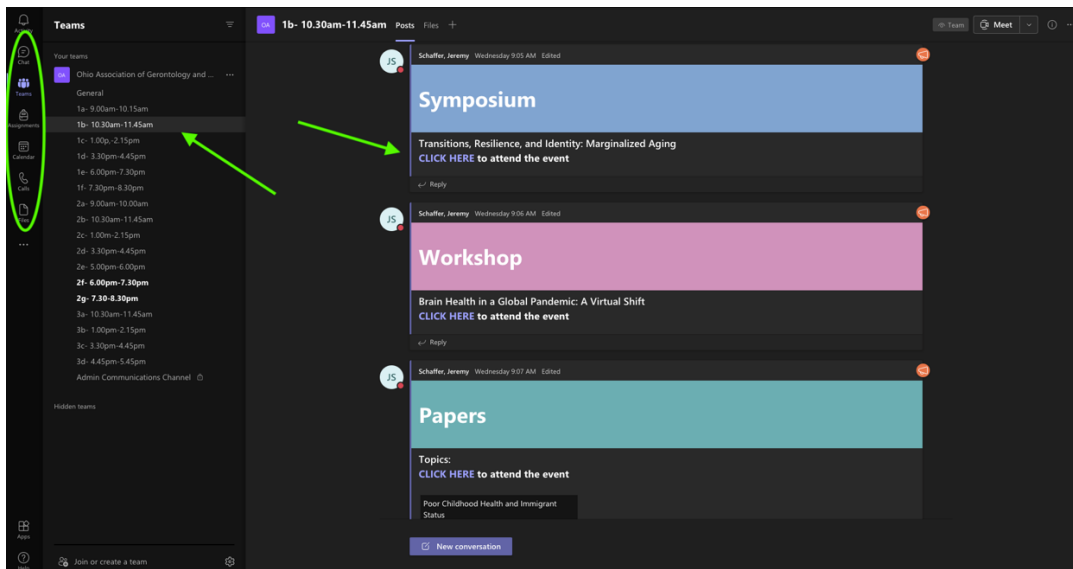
Activity
Chat
Teams
Assignments
Calendar
Calls
Files
...
Apps
Help

Teams

Your teams

OA Ohio Association of Gerontology and ... ···

General
1a- 9.00am-10.15am
1b- 10.30am-11.45am
1c- 1.00p, -2.15pm
1d- 3.30pm-4.45pm
1e- 6.00pm-7.30pm
1f- 7.30pm-8.30pm
2a- 9.00am-10.00am
2b- 10.30am-11.45am
2c- 1.00m-2.15pm
2d- 3.30pm-4.45pm
2e- 5.00pm-6.00pm
2f- 6.00pm-7.30pm
2g- 7.30-8.30pm
3a- 10.30am-11.45am
3b- 1.00pm-2.15pm
3c- 3.30pm-4.45pm
3d- 4.45pm-5.45pm
Admin Communications Channel

Hidden teams

Join or create a team

OA 1b- 10.30am-11.45am Posts Files +

Team Meet

JS Schaffer, Jeremy Wednesday 9:05 AM Edited

Symposium

Transitions, Resilience, and Identity: Marginalized Aging
CLICK HERE to attend the event

Reply

JS Schaffer, Jeremy Wednesday 9:06 AM Edited

Workshop

Brain Health in a Global Pandemic: A Virtual Shift
CLICK HERE to attend the event

Reply

JS Schaffer, Jeremy Wednesday 9:07 AM Edited

Papers

Topics:
CLICK HERE to attend the event

Poor Childhood Health and Immigrant Status

New conversation